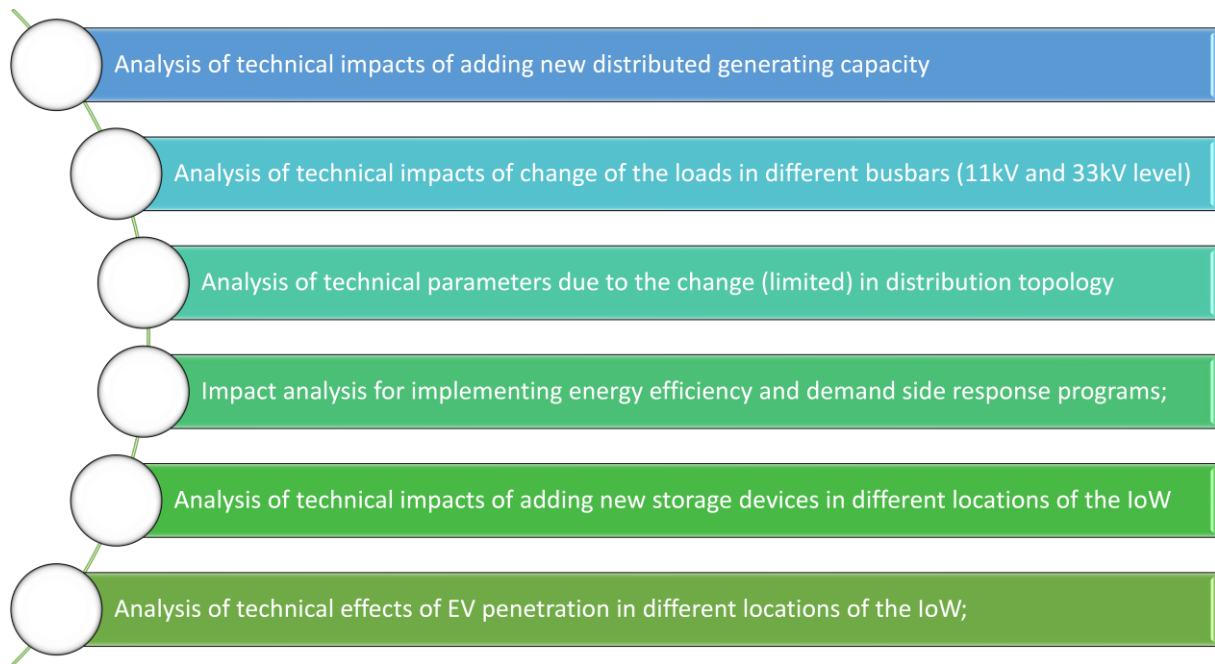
Analysis of technical impacts of adding new distributed generating capacity

Analysis of technical impacts of change of the loads in different busbars (11kV and 33kV level)

Analysis of technical parameters due to the change (limited) in distribution topology

Impact analysis for implementing energy efficiency and demand side response programs;

Analysis of technical impacts of adding new storage devices in different locations of the IoW

Analysis of technical effects of EV penetration in different locations of the IoW;